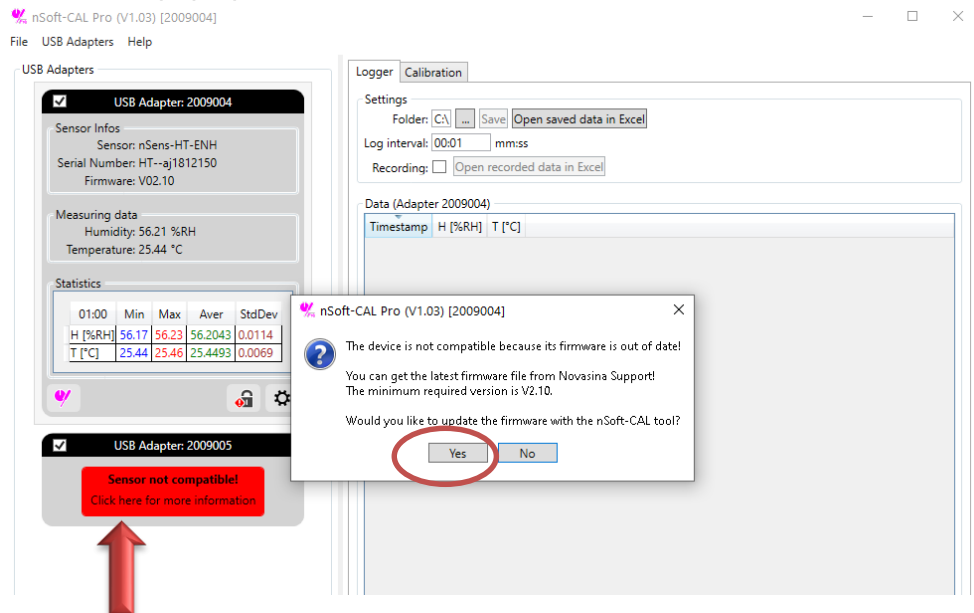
nSoft-CAL Pro (V1.03) [2009004]

File USB Adapters Help

USB Adapters

USB Adapter: 2009004

Sensor Infos
Sensor: nSens-HT-ENH
Serial Number: HT--aj1812150
Firmware: V02.10

Measuring data
Humidity: 56.21 %RH
Temperature: 25.44 °C

Statistics

| 01:00 | Min | Max | Aver | StdDev |
|---|---|---|---|---|
| H [%RH] | 56.17 | 56.23 | 56.2043 | 0.0114 |
| T [°C] | 25.44 | 25.46 | 25.4493 | 0.0069 |

USB Adapter: 2009005

Sensor not compatible!
Click here for more information

Logger Calibration

Settings
Folder: C:\ ... Save Open saved data in Excel
Log interval: 00:01 mm:ss
Recording: Open recorded data in Excel

Data (Adapter 2009004)

| Timestamp | H [%RH] | T [°C] |
|---|---|---|

nSoft-CAL Pro (V1.03) [2009004]

The device is not compatible because its firmware is out of date!

You can get the latest firmware file from Novasina Support!
The minimum required version is V2.10.

Would you like to update the firmware with the nSoft-CAL tool?

Yes No